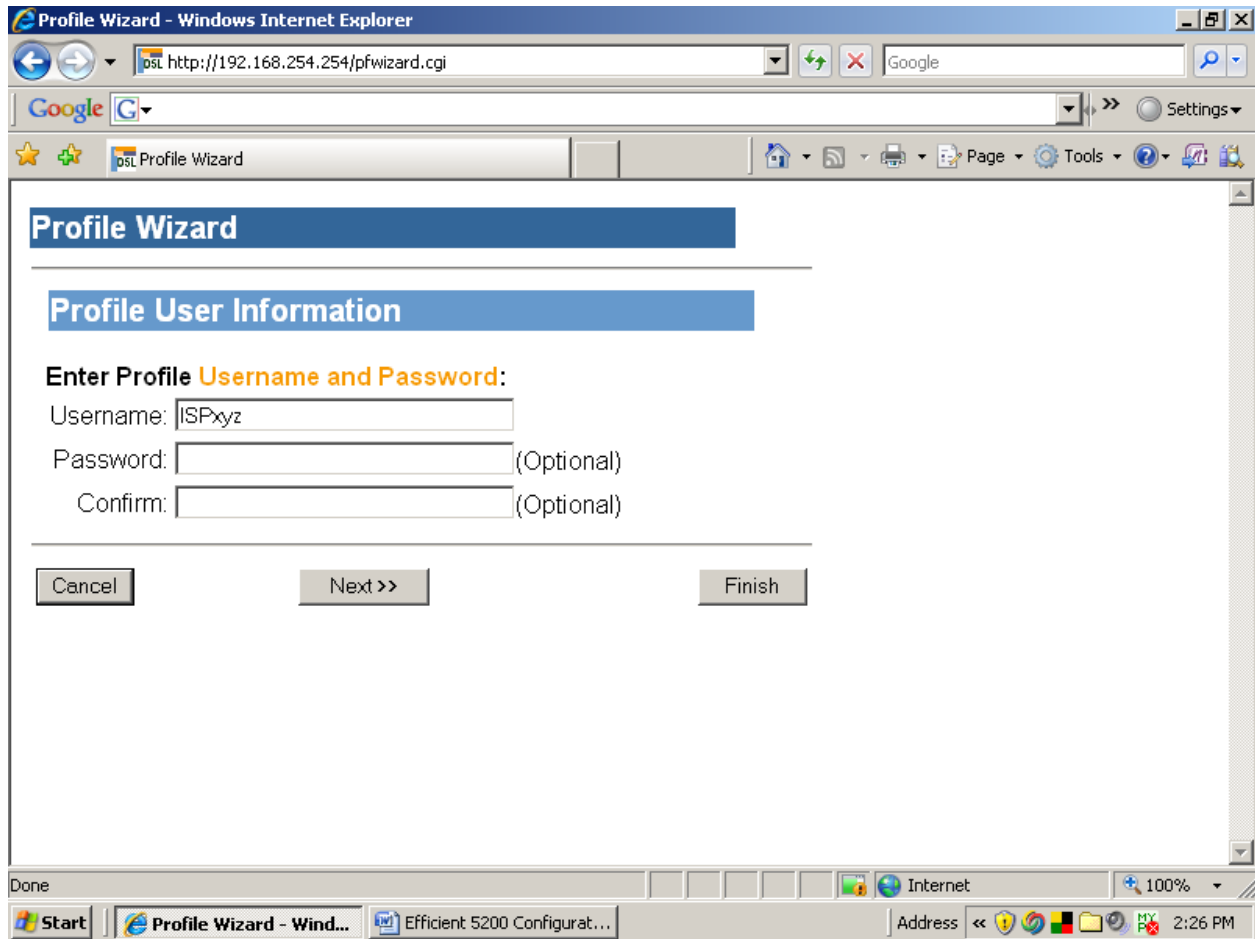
Profile Wizard - Windows Internet Explorer

http://192.168.254.254/pfwizard.cgi

Google

Google G

Settings

Profile Wizard

Page Tools

Profile Wizard

Profile User Information

Enter Profile Username and Password:

Username: ISPxyz

Password: (Optional)

Confirm: (Optional)

Cancel Next >> Finish

Done Internet 100%

Start Profile Wizard - Wind... Efficient 5200 Configurat... Address 2:26 PM